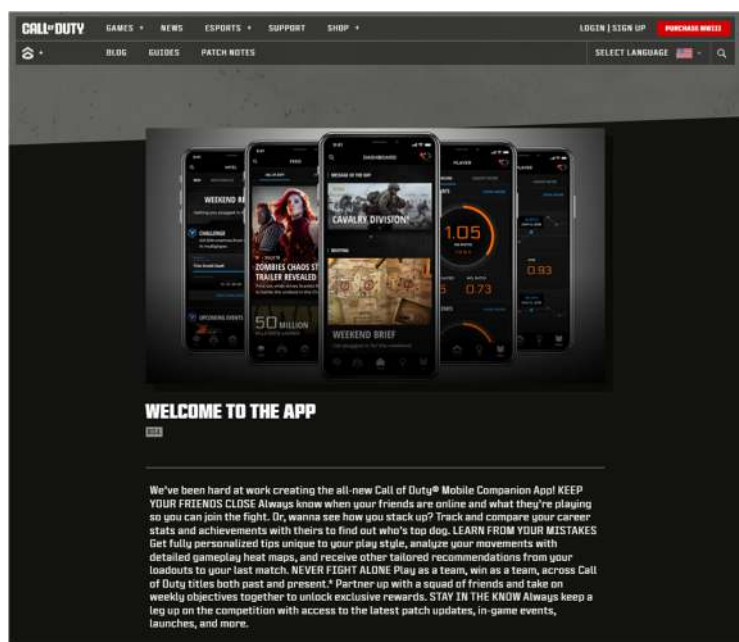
CALL OF DUTY GAMES + NEWS ESPORTS + SUPPORT SHOP +
LOGIN | SIGN UP PURCHASE MWIII
BLOG GUIDES PATCH NOTES
SELECT LANGUAGE

DASHBOARD
MESSAGE OF THE DAY
CAVALRY DIVISION!
WEEKEND BRIEF
ZOMBIES CHAOS ST
TRAILER REVEALED
50 MILLION
WEEKEND R
CHALLENGE
UPCOMING EVENTS
PLAYER
1.05
.73
0.93

WELCOME TO THE APP
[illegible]

We've been hard at work creating the all-new Call of Duty® Mobile Companion App! KEEP YOUR FRIENDS CLOSE Always know when your friends are online and what they're playing so you can join the fight. Or, wanna see how you stack up? Track and compare your career stats and achievements with theirs to find out who's top dog. LEARN FROM YOUR MISTAKES Get fully personalized tips unique to your play style, analyze your movements with detailed gameplay heat maps, and receive other tailored recommendations from your loadouts to your last match. NEVER FIGHT ALONE Play as a team, win as a team, across Call of Duty titles both past and present.* Partner up with a squad of friends and take on weekly objectives together to unlock exclusive rewards. STAY IN THE KNOW Always keep a leg up on the competition with access to the latest patch updates, in-game events, launches, and more.